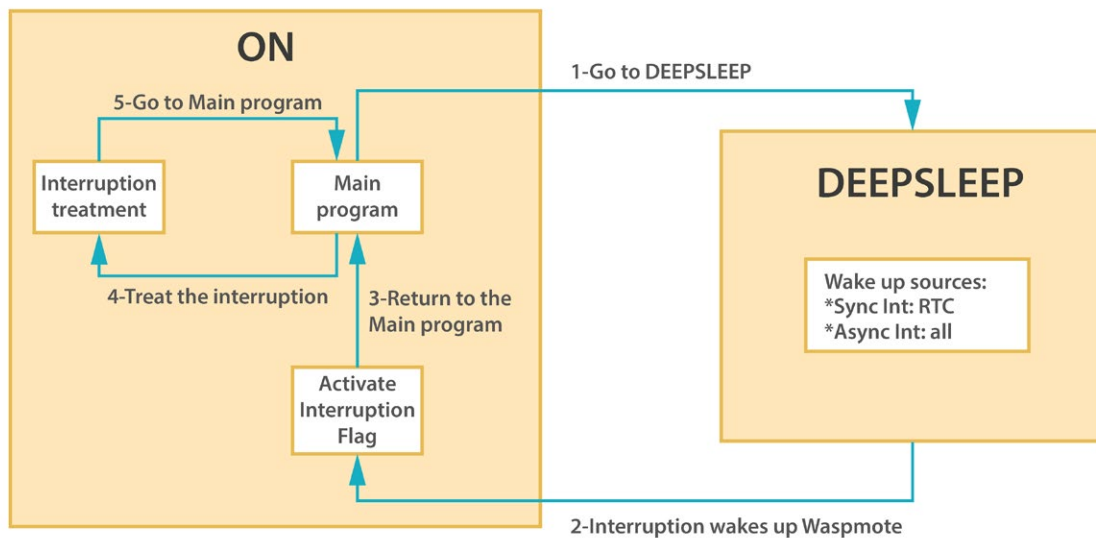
ON

5-Go to Main program

Interruption treatment

Main program

4-Treat the interruption

3-Return to the Main program

Activate Interruption Flag

1-Go to DEEPSLEEP

DEEPSLEEP

Wake up sources:
*Sync Int: RTC
*Async Int: all

2-Interruption wakes up Waspmote